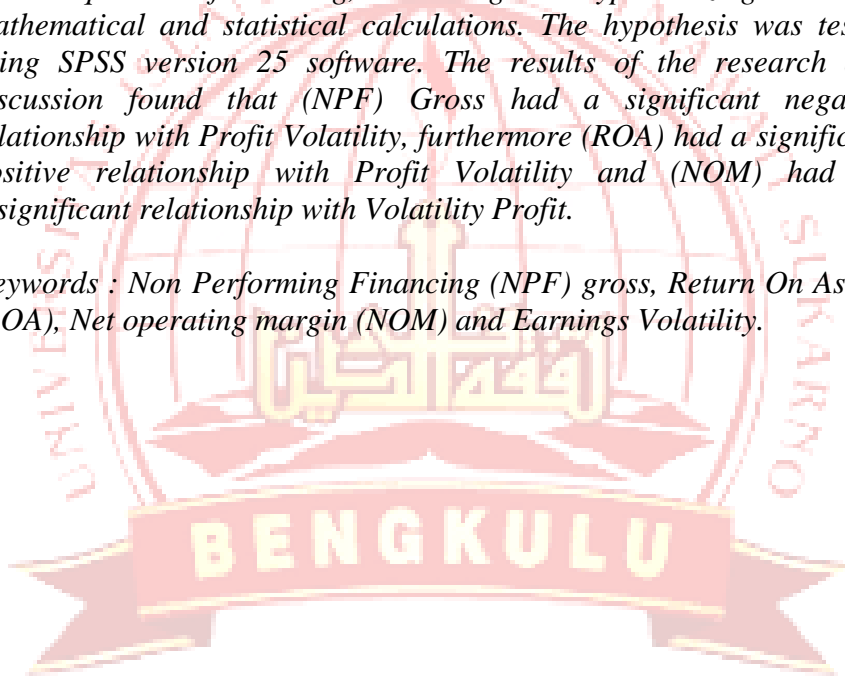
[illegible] mathematical and statistical calculations. The hypothesis was tes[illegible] ing SPSS version 25 software. The results of the research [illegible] scussion found that (NPF) Gross had a significant nega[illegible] lationship with Profit Volatility, furthermore (ROA) had a signific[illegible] sitive relationship with Profit Volatility and (NOM) had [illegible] significant relationship with Volatility Profit.

eywords : Non Performing Financing (NPF) gross, Return On As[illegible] OA), Net operating margin (NOM) and Earnings Volatility.

UNIVERS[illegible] SUKARNO

BENGKULU